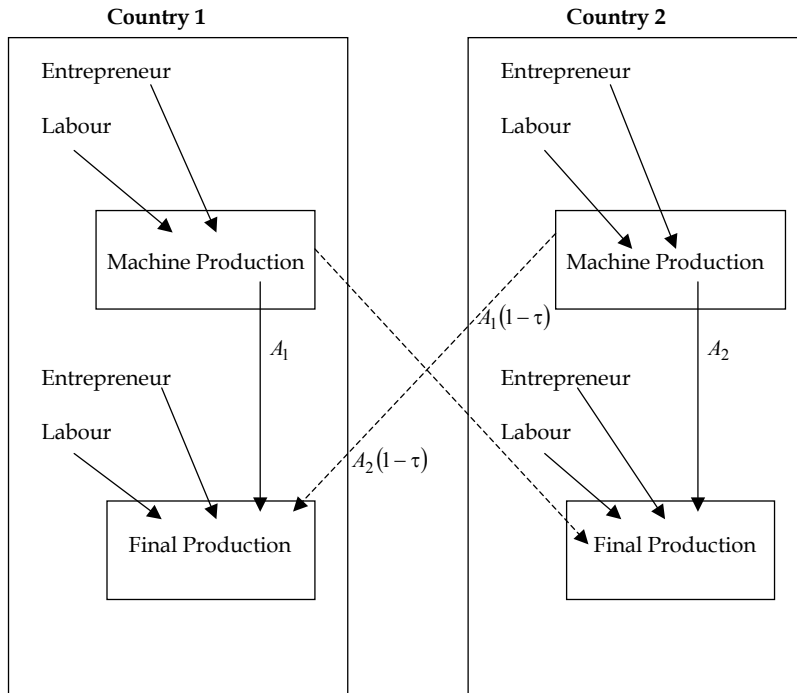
Country 1

Entrepreneur

Labour

Machine Production

$A_1$

Entrepreneur

Labour

Final Production

Country 2

Entrepreneur

Labour

Machine Production

$A_1(1-\tau)$

$A_2$

Entrepreneur

$A_2(1-\tau)$

Labour

Final Production